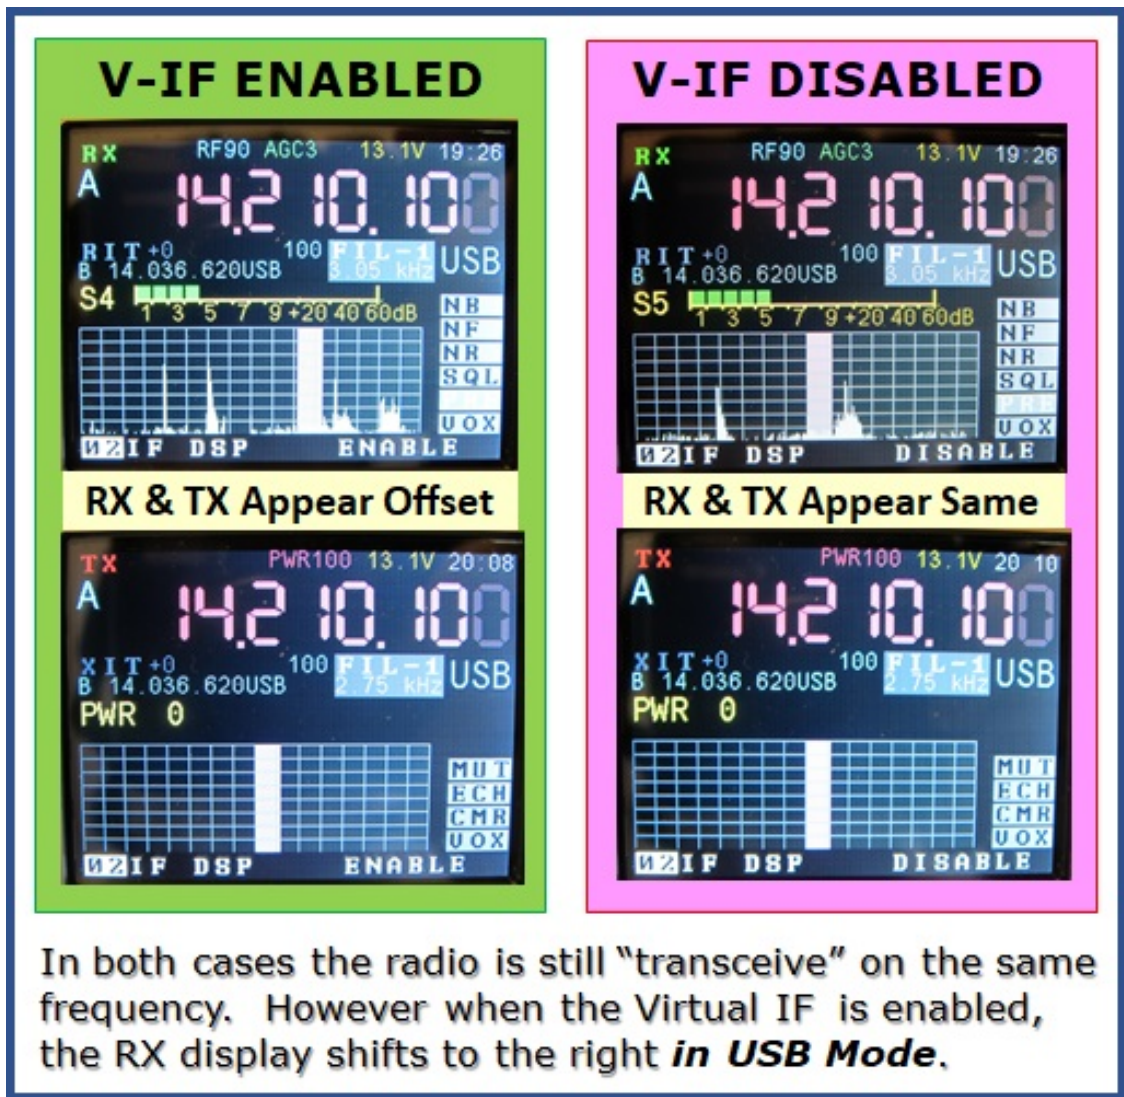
V-IF ENABLED

RX RF90 AGC3 13.1V 19:26
A 14.210.100
RIT +0 100 FIL-1 USB
B 14.036.620USB 3.05 kHz
S4 1 3 5 7 9 +20 40 60dB
NB
NF
NR
SQL
PRE
VOX
02IF DSP ENABLE

RX & TX Appear Offset

TX PWR100 13.1V 20:08
A 14.210.100
XIT +0 100 FIL-1 USB
B 14.036.620USB 2.75 kHz
PWR 0
MUT
ECH
CMR
VOX
02IF DSP ENABLE

V-IF DISABLED

RX RF90 AGC3 13.1V 19:26
A 14.210.100
RIT +0 100 FIL-1 USB
B 14.036.620USB 3.05 kHz
S5 1 3 5 7 9 +20 40 60dB
NB
NF
NR
SQL
PRE
VOX
02IF DSP DISABLE

RX & TX Appear Same

TX PWR100 13.1V 20:10
A 14.210.100
XIT +0 100 FIL-1 USB
B 14.036.620USB 2.75 kHz
PWR 0
MUT
ECH
CMR
VOX
02IF DSP DISABLE

In both cases the radio is still "transceive" on the same frequency. However when the Virtual IF is enabled, the RX display shifts to the right *in USB Mode*.